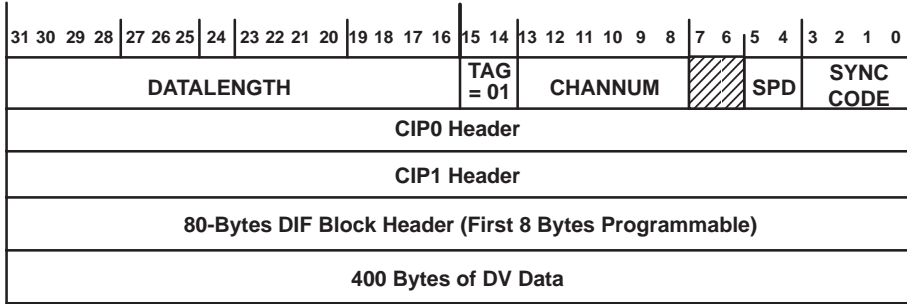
| 31 30 29 28 27 26 25 24 23 22 21 20 19 18 17 16 | 15 14 | 13 12 11 10 9 8 | 7 6 | 5 4 | 3 2 1 0 |
|---|---|---|---|---|---|
| DATALENGTH | TAG = 01 | CHANNUM | | SPD | SYNC CODE |
| CIP0 Header | | | | | |
| CIP1 Header | | | | | |
| 80-Bytes DIF Block Header (First 8 Bytes Programmable) | | | | | |
| 400 Bytes of DV Data | | | | | |